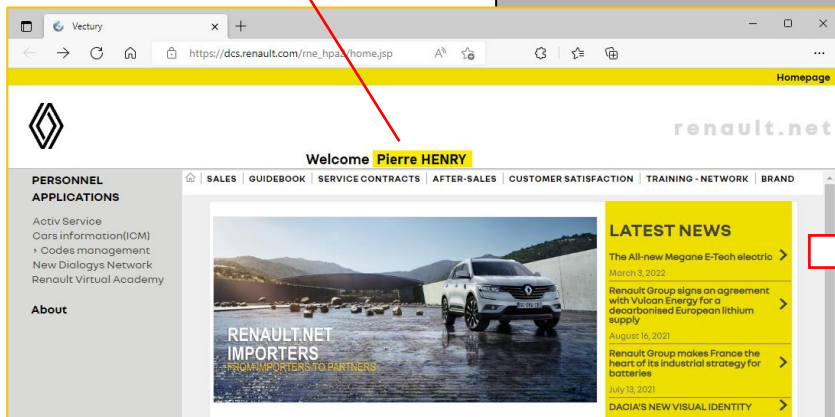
Vectury

https://dcs.renault.com/rne_hpa2/home.jsp

Homepage

renault.net

Welcome Pierre HENRY

PERSONNEL APPLICATIONS

Activ Service
Cars information(ICM)
› Codes management
New Dialogys Network
Renault Virtual Academy

About

SALES | GUIDEBOOK | SERVICE CONTRACTS | AFTER-SALES | CUSTOMER SATISFACTION | TRAINING - NETWORK | BRAND

RENAULT.NET IMPORTERS
FROM IMPORTERS TO PARTNERS

LATEST NEWS

The All-new Megane E-Tech electric
March 3, 2022

Renault Group signs an agreement with Vulcan Energy for a decarbonised European lithium supply
August 16, 2021

Renault Group makes France the heart of its industrial strategy for batteries
July 13, 2021

DACIA'S NEW VISUAL IDENTITY